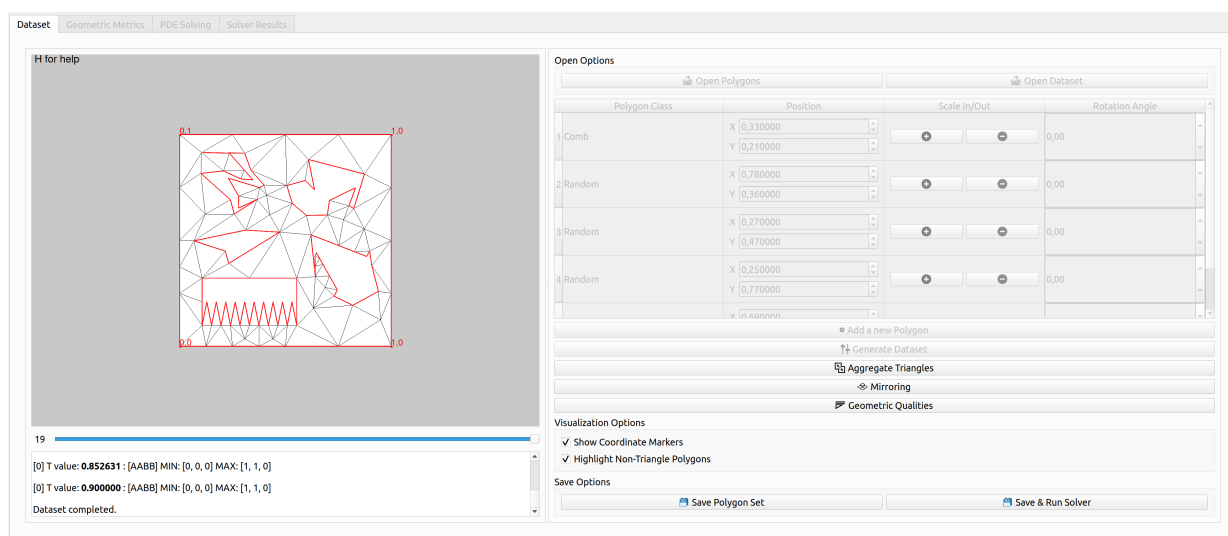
Dataset | Geometric Metrics | PDE Solving | Solver Results

H for help

0,1
1,0
0,0
1,0

19

[0] T value: **0.852631** : [AABB] MIN: [0, 0, 0] MAX: [1, 1, 0]

[0] T value: **0.900000** : [AABB] MIN: [0, 0, 0] MAX: [1, 1, 0]

Dataset completed.

Open Options

Open Polygons
Open Dataset

| | Polygon Class | Position | Scale In/Out | | Rotation Angle |
|---|---|---|---|---|---|
| 1 | Comb | X 0,330000 Y 0,210000 | + | − | 0,00 |
| 2 | Random | X 0,780000 Y 0,360000 | + | − | 0,00 |
| 3 | Random | X 0,270000 Y 0,470000 | + | − | 0,00 |
| 4 | Random | X 0,250000 Y 0,770000 | + | − | 0,00 |
| | | X 0,680000 | | | |

Add a new Polygon
Generate Dataset
Aggregate Triangles
Mirroring
Geometric Qualities

Visualization Options
✓ Show Coordinate Markers
✓ Highlight Non-Triangle Polygons

Save Options
Save Polygon Set
Save & Run Solver